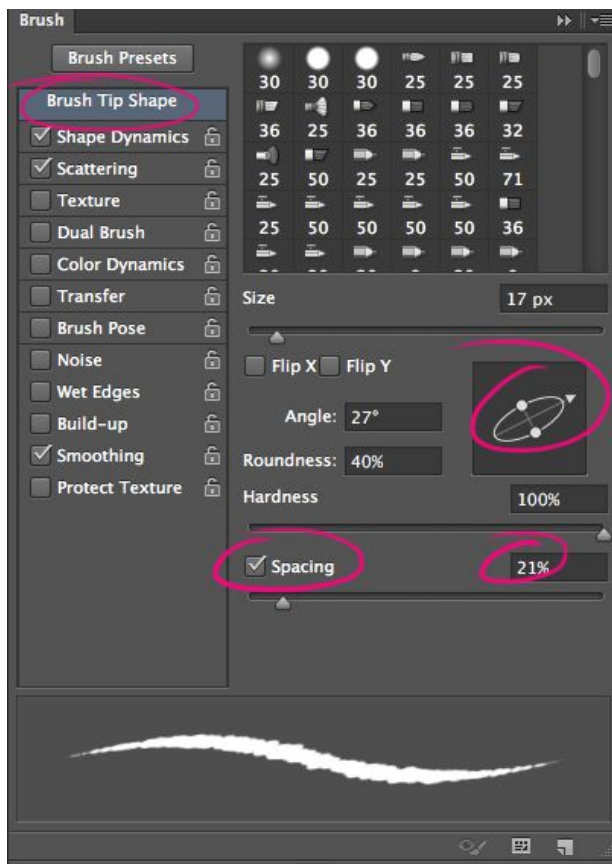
Brush

Brush Presets

Brush Tip Shape

Shape Dynamics

Scattering

Texture

Dual Brush

Color Dynamics

Transfer

Brush Pose

Noise

Wet Edges

Build-up

Smoothing

Protect Texture

| 30 | 30 | 30 | 25 | 25 | 25 |
|---|---|---|---|---|---|
| 36 | 25 | 36 | 36 | 36 | 32 |
| 25 | 50 | 25 | 25 | 50 | 71 |
| 25 | 50 | 50 | 50 | 50 | 36 |

Size 17 px

Flip X Flip Y

Angle: 27°

Roundness: 40%

Hardness 100%

Spacing 21%